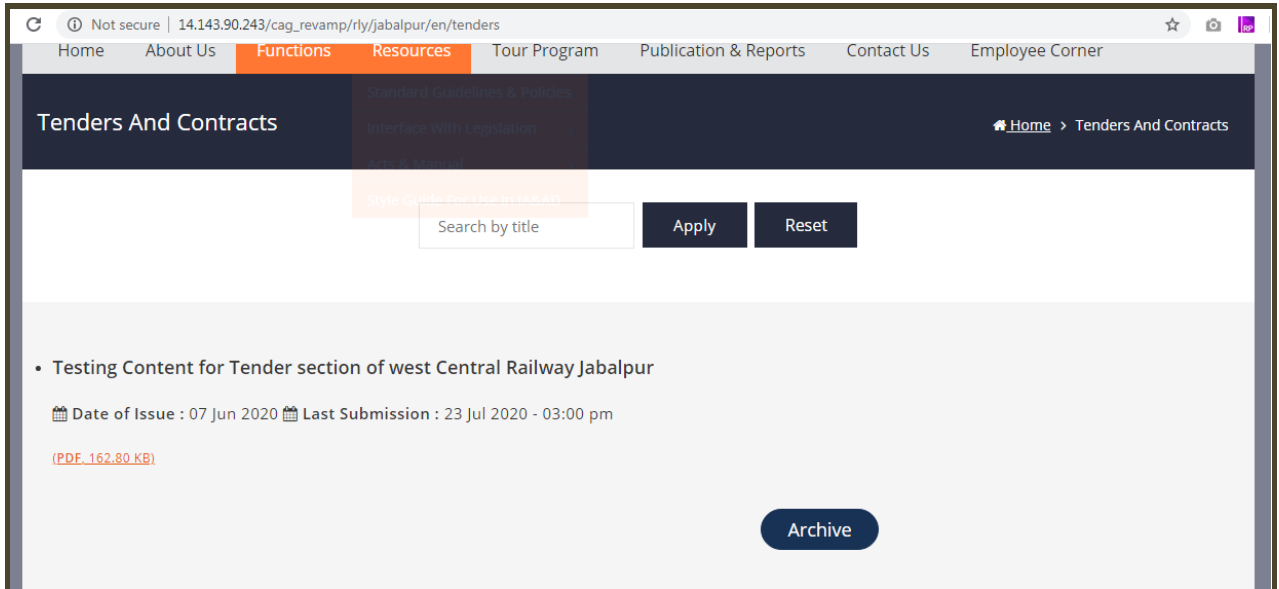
Not secure | 14.143.90.243/cag_revamp/rly/jabalpur/en/tenders

Home About Us Functions Resources Tour Program Publication & Reports Contact Us Employee Corner

Standard Guidelines & Policies
Interface With Legislation
Acts & Manual
Style Guide For Use In IA&AD

Tenders And Contracts

Home > Tenders And Contracts

Search by title Apply Reset

• Testing Content for Tender section of west Central Railway Jabalpur

Date of Issue : 07 Jun 2020 Last Submission : 23 Jul 2020 - 03:00 pm

(PDF, 162.80 KB)

Archive